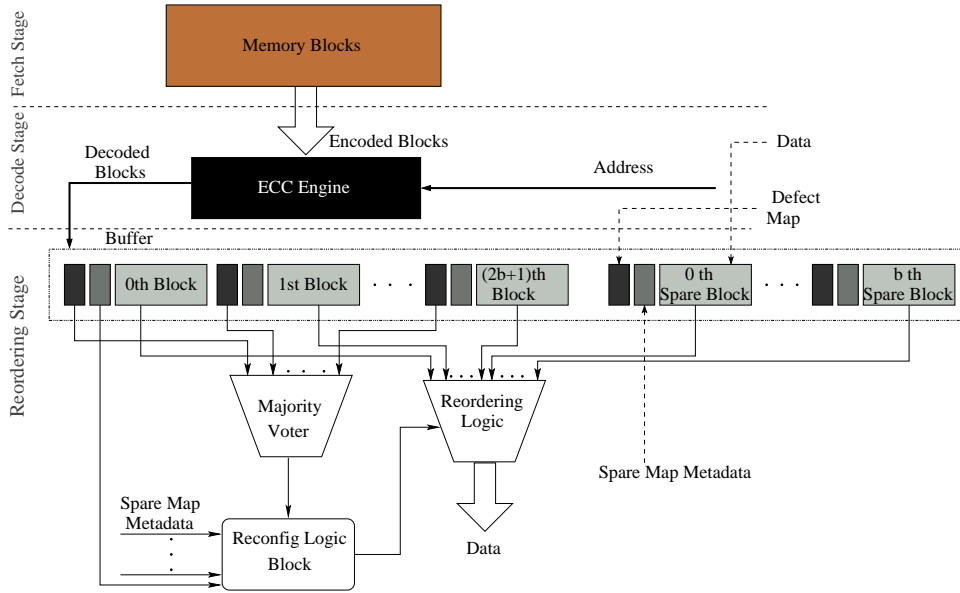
Fetch Stage

Memory Blocks

Decode Stage

Encoded Blocks

Decoded Blocks

ECC Engine

Address

Data

Defect Map

Buffer

Reordering Stage

0th Block

1st Block

. . .

(2b+1)th Block

0 th Spare Block

. . .

b th Spare Block

Majority Voter

Reordering Logic

Spare Map Metadata

Spare Map Metadata

Reconfig Logic Block

Data